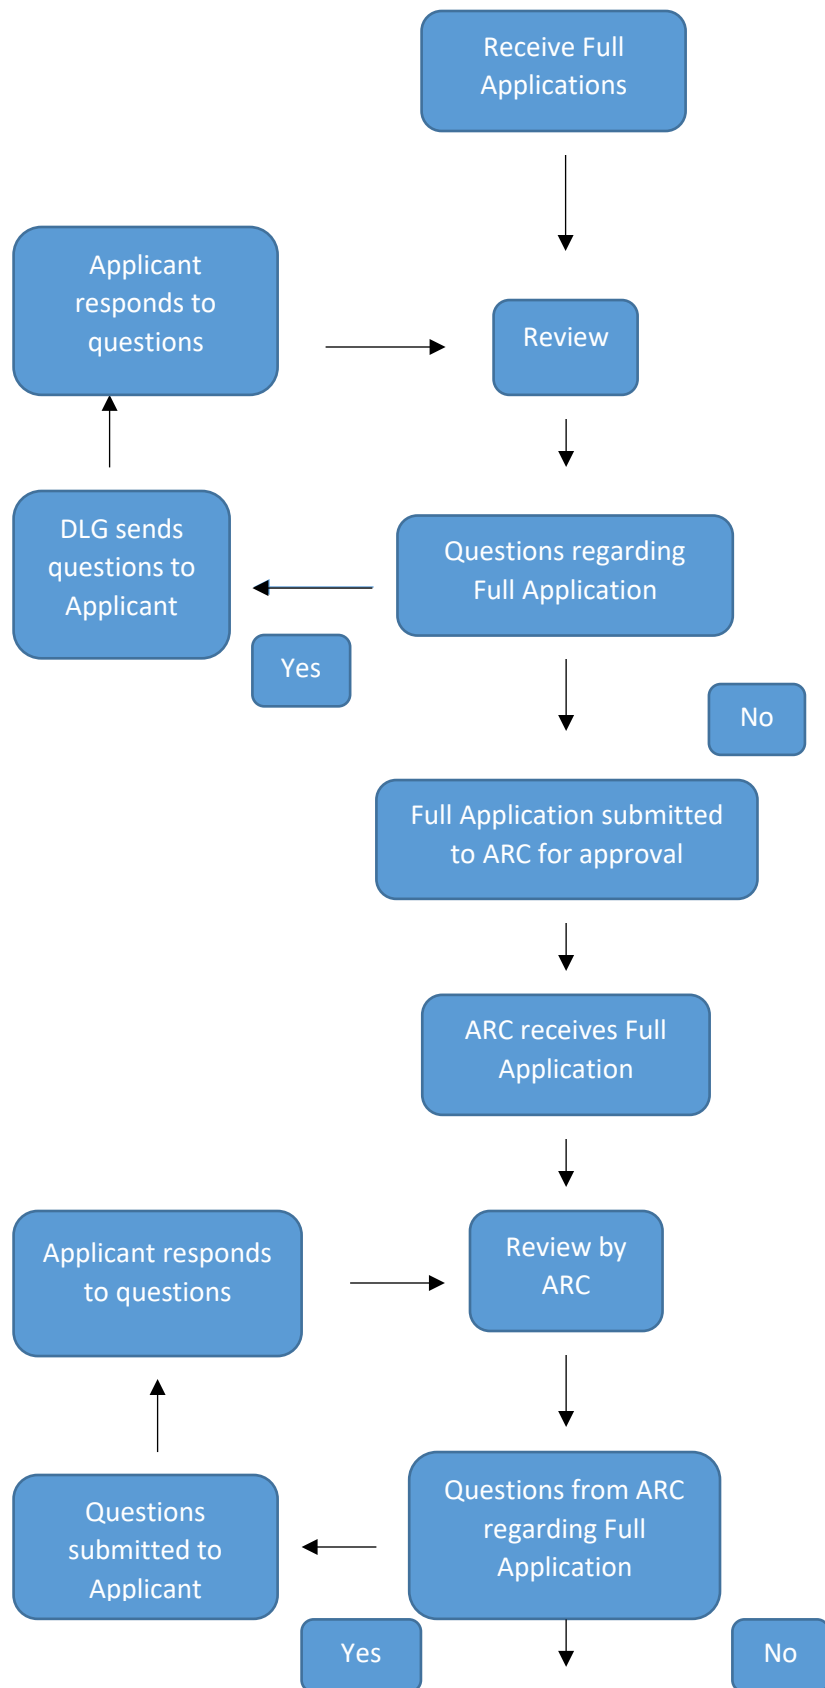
Receive Full Applications

Applicant responds to questions

Review

DLG sends questions to Applicant

Questions regarding Full Application

Yes

No

Full Application submitted to ARC for approval

ARC receives Full Application

Applicant responds to questions

Review by ARC

Questions submitted to Applicant

Questions from ARC regarding Full Application

Yes

No